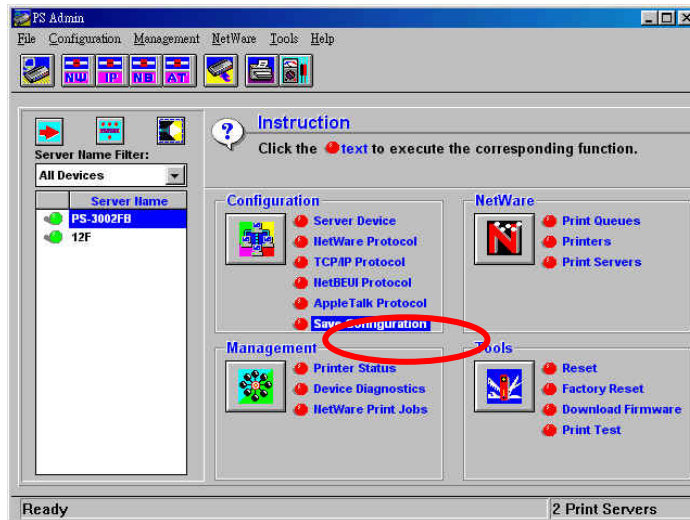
PS Admin

File Configuration Management NetWare Tools Help

NW IP NB AT

Server Name Filter:

All Devices

Server Name

PS-3002FB

12F

Instruction

Click the text to execute the corresponding function.

Configuration

Server Device

NetWare Protocol

TCP/IP Protocol

NetBEUI Protocol

AppleTalk Protocol

Save Configuration

NetWare

Print Queues

Printers

Print Servers

Management

Printer Status

Device Diagnostics

NetWare Print Jobs

Tools

Reset

Factory Reset

Download Firmware

Print Test

Ready

2 Print Servers